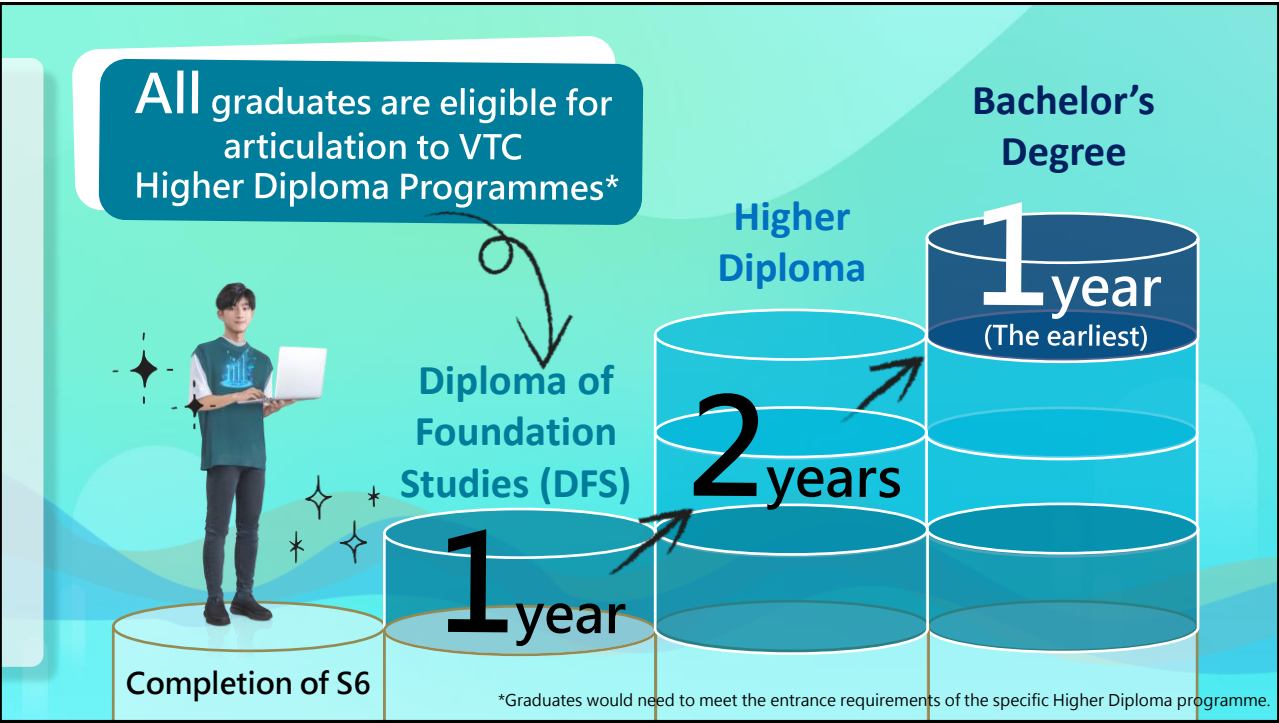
All graduates are eligible for articulation to VTC Higher Diploma Programmes*

Bachelor's Degree

Higher Diploma

1 year
(The earliest)

Diploma of Foundation Studies (DFS)

2 years

1 year

Completion of S6

*Graduates would need to meet the entrance requirements of the specific Higher Diploma programme.